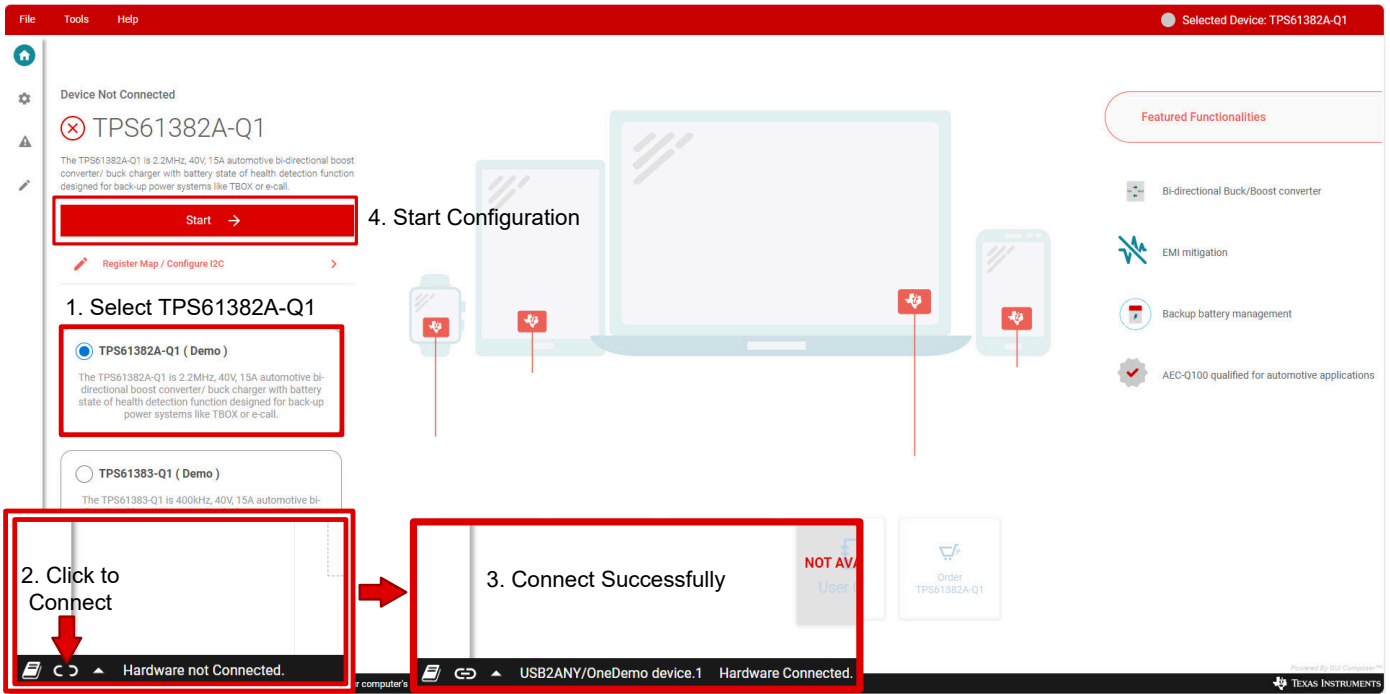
File Tools Help

Selected Device: TPS61382A-Q1

Device Not Connected

TPS61382A-Q1

The TPS61382A-Q1 is 2.2MHz, 40V, 15A automotive bi-directional boost converter/ buck charger with battery state of health detection function designed for back-up power systems like TBOX or e-call.

Start →

4. Start Configuration

Register Map / Configure I2C

1. Select TPS61382A-Q1

TPS61382A-Q1 ( Demo )

The TPS61382A-Q1 is 2.2MHz, 40V, 15A automotive bi-directional boost converter/ buck charger with battery state of health detection function designed for back-up power systems like TBOX or e-call.

TPS61383-Q1 ( Demo )

The TPS61383-Q1 is 400kHz, 40V, 15A automotive bi-

Featured Functionalities

Bi-directional Buck/Boost converter

EMI mitigation

Backup battery management

AEC-Q100 qualified for automotive applications

2. Click to Connect

Hardware not Connected.

3. Connect Successfully

NOT AVA

User

Order TPS61382A-Q1

USB2ANY/OneDemo device.1 Hardware Connected.

r computer's

Powered By GUI Composer™

Texas Instruments